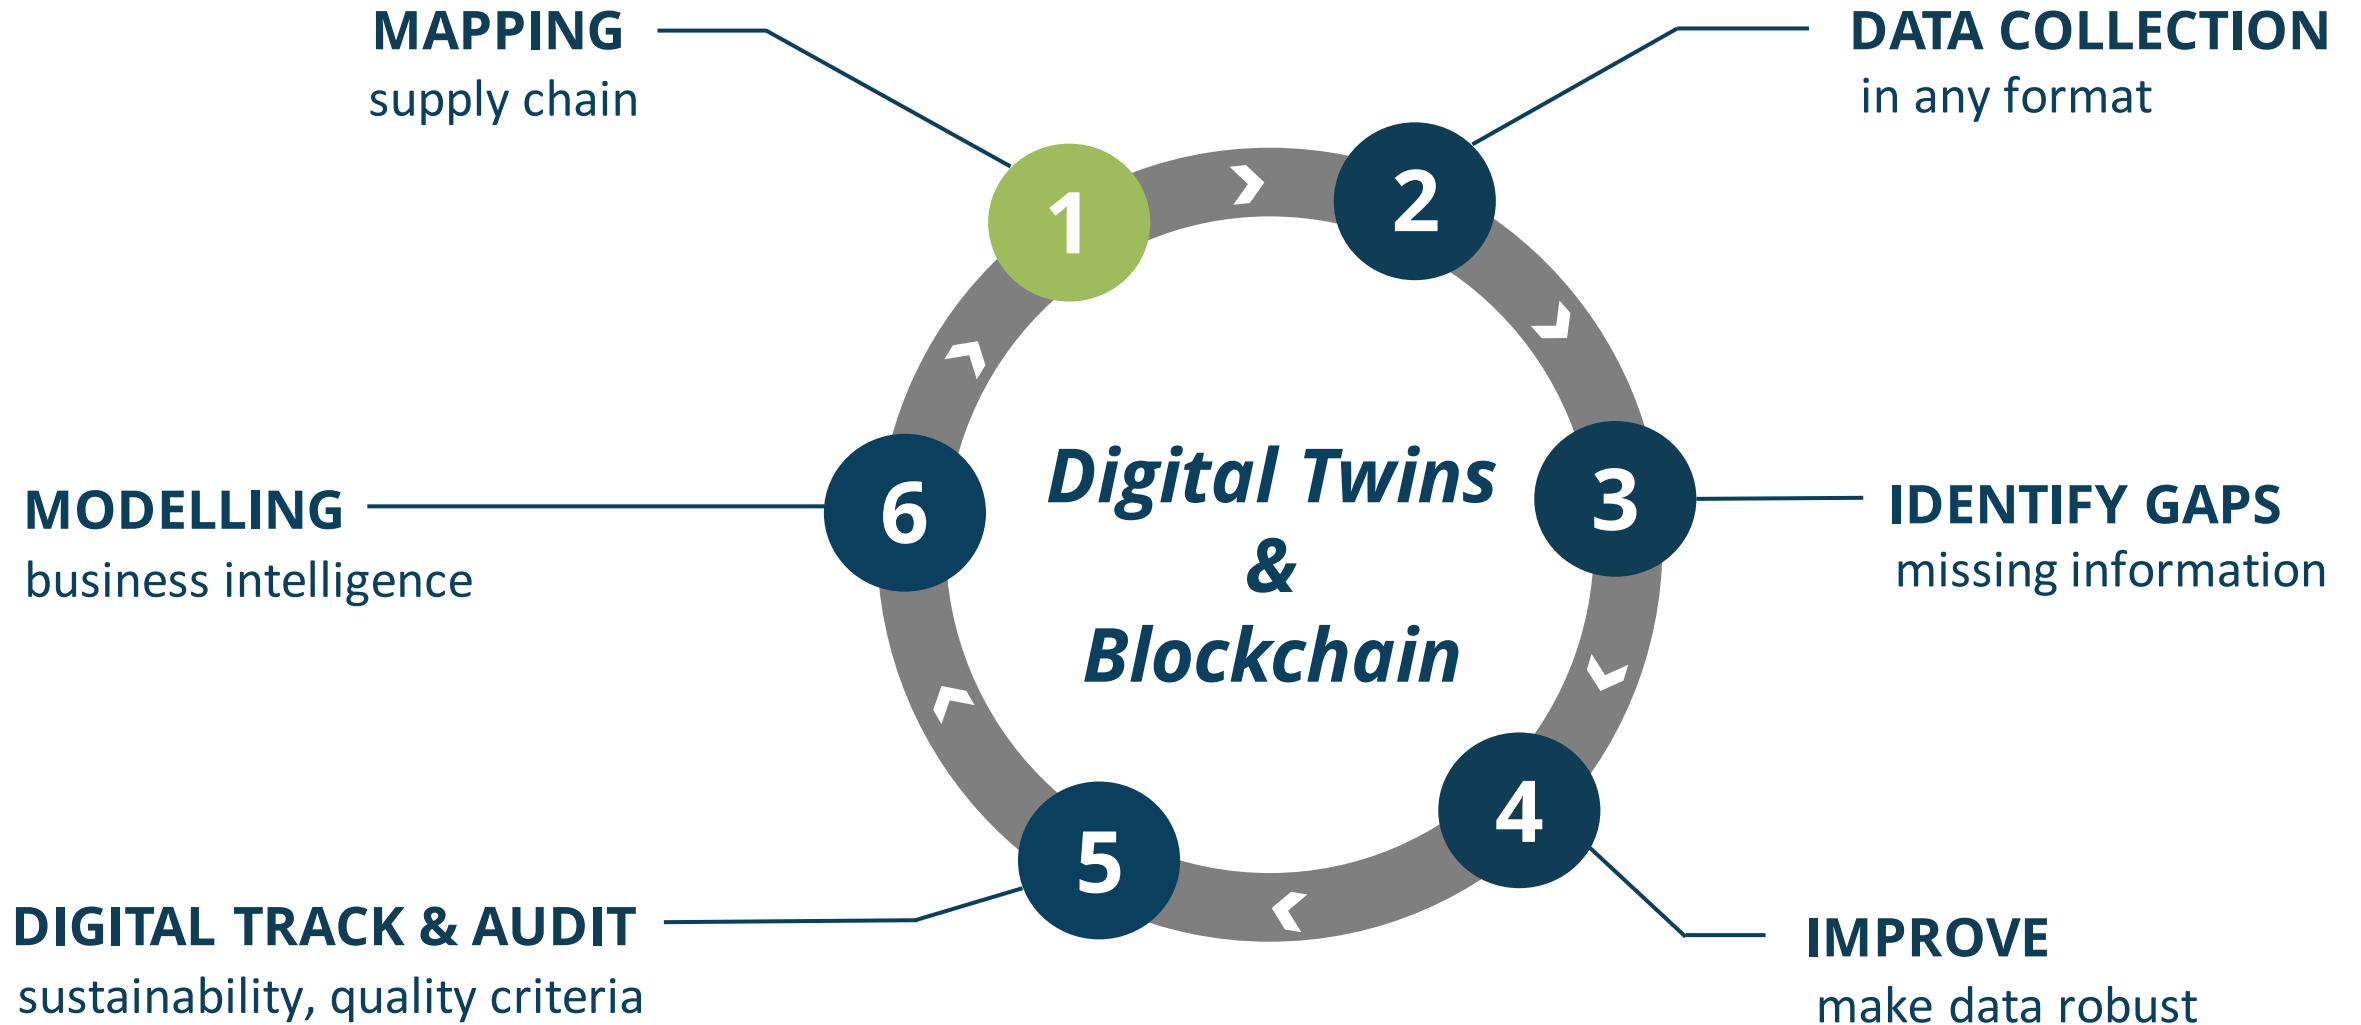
MAPPING
supply chain

DATA COLLECTION
in any format

1

2

Digital Twins
&
Blockchain

6

3

MODELLING
business intelligence

IDENTIFY GAPS
missing information

5

4

DIGITAL TRACK & AUDIT
sustainability, quality criteria

IMPROVE
make data robust